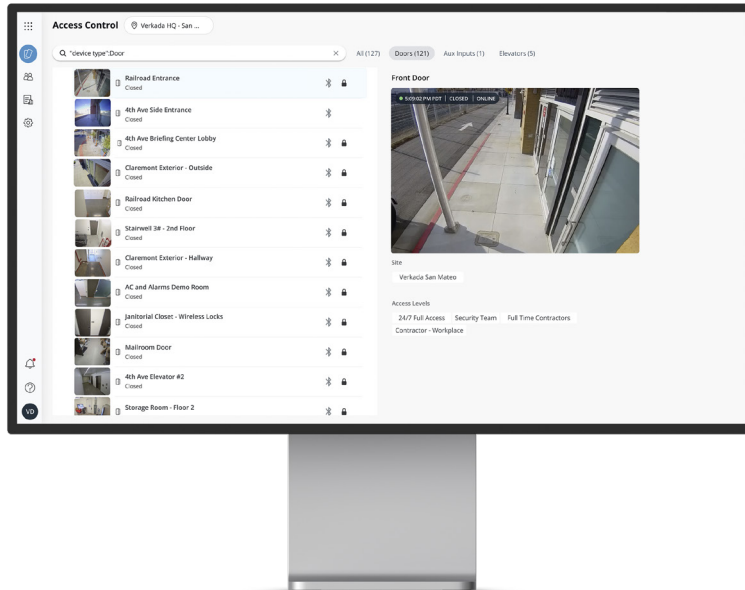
Access Control
Verkada HQ - San ...

"device type":Door
All (127) Doors (121) Aux Inputs (1) Elevators (5)

Railroad Entrance
Closed
4th Ave Side Entrance
Closed
4th Ave Briefing Center Lobby
Closed
Claremont Exterior - Outside
Closed
Railroad Kitchen Door
Closed
Stairwell 3# - 2nd Floor
Closed
Claremont Exterior - Hallway
Closed
AC and Alarms Demo Room
Closed
Janitorial Closet - Wireless Locks
Closed
Mailroom Door
Closed
4th Ave Elevator #2
Closed
Storage Room - Floor 2

Front Door
5:09:02 PM PDT | CLOSED | ONLINE

Site
Verkada San Mateo

Access Levels
24/7 Full Access
Security Team
Full Time Contractors
Contractor - Workplace

VD